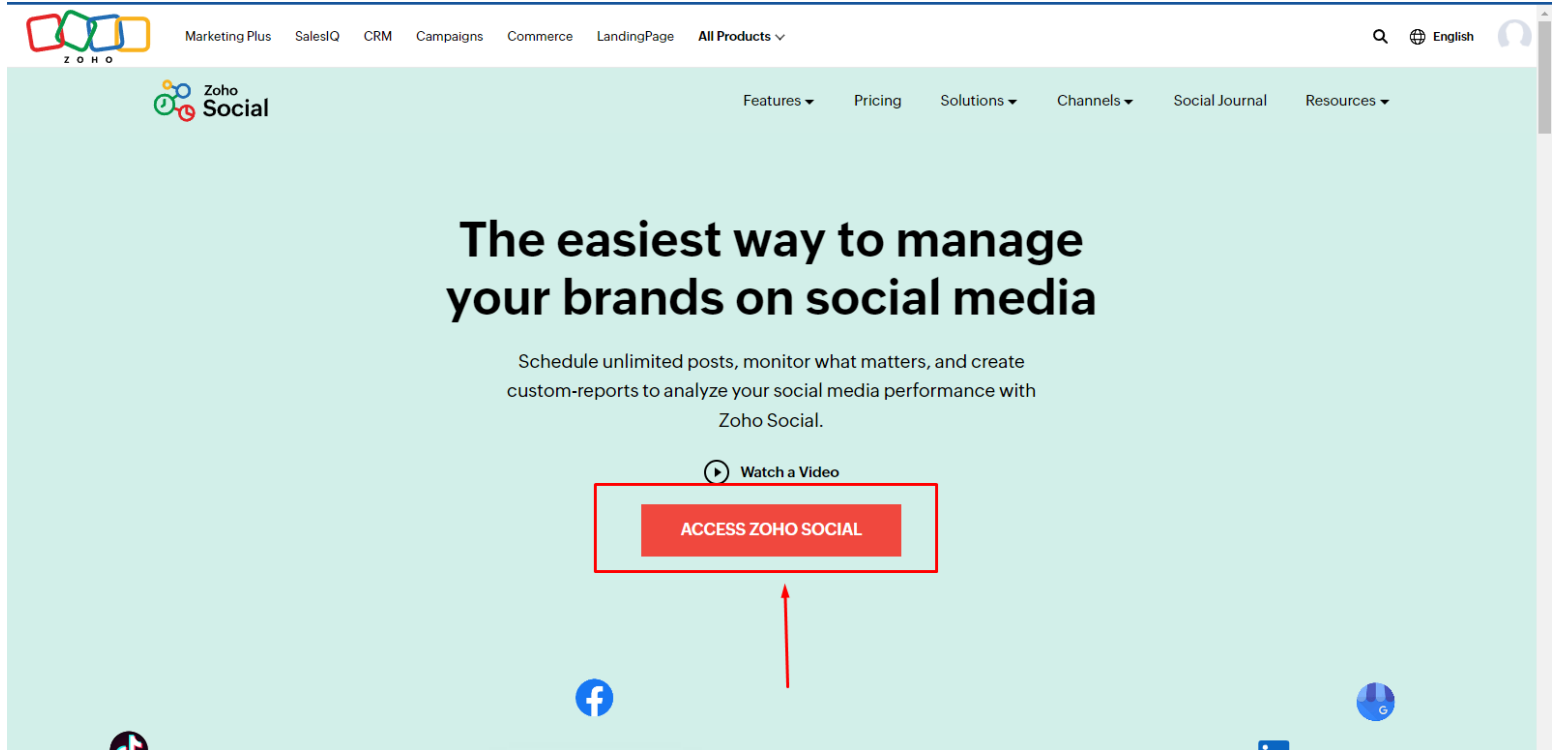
ZOHO

Marketing Plus SalesIQ CRM Campaigns Commerce LandingPage All Products

English

Zoho Social

Features Pricing Solutions Channels Social Journal Resources

The easiest way to manage your brands on social media

Schedule unlimited posts, monitor what matters, and create custom-reports to analyze your social media performance with Zoho Social.

Watch a Video

ACCESS ZOHO SOCIAL